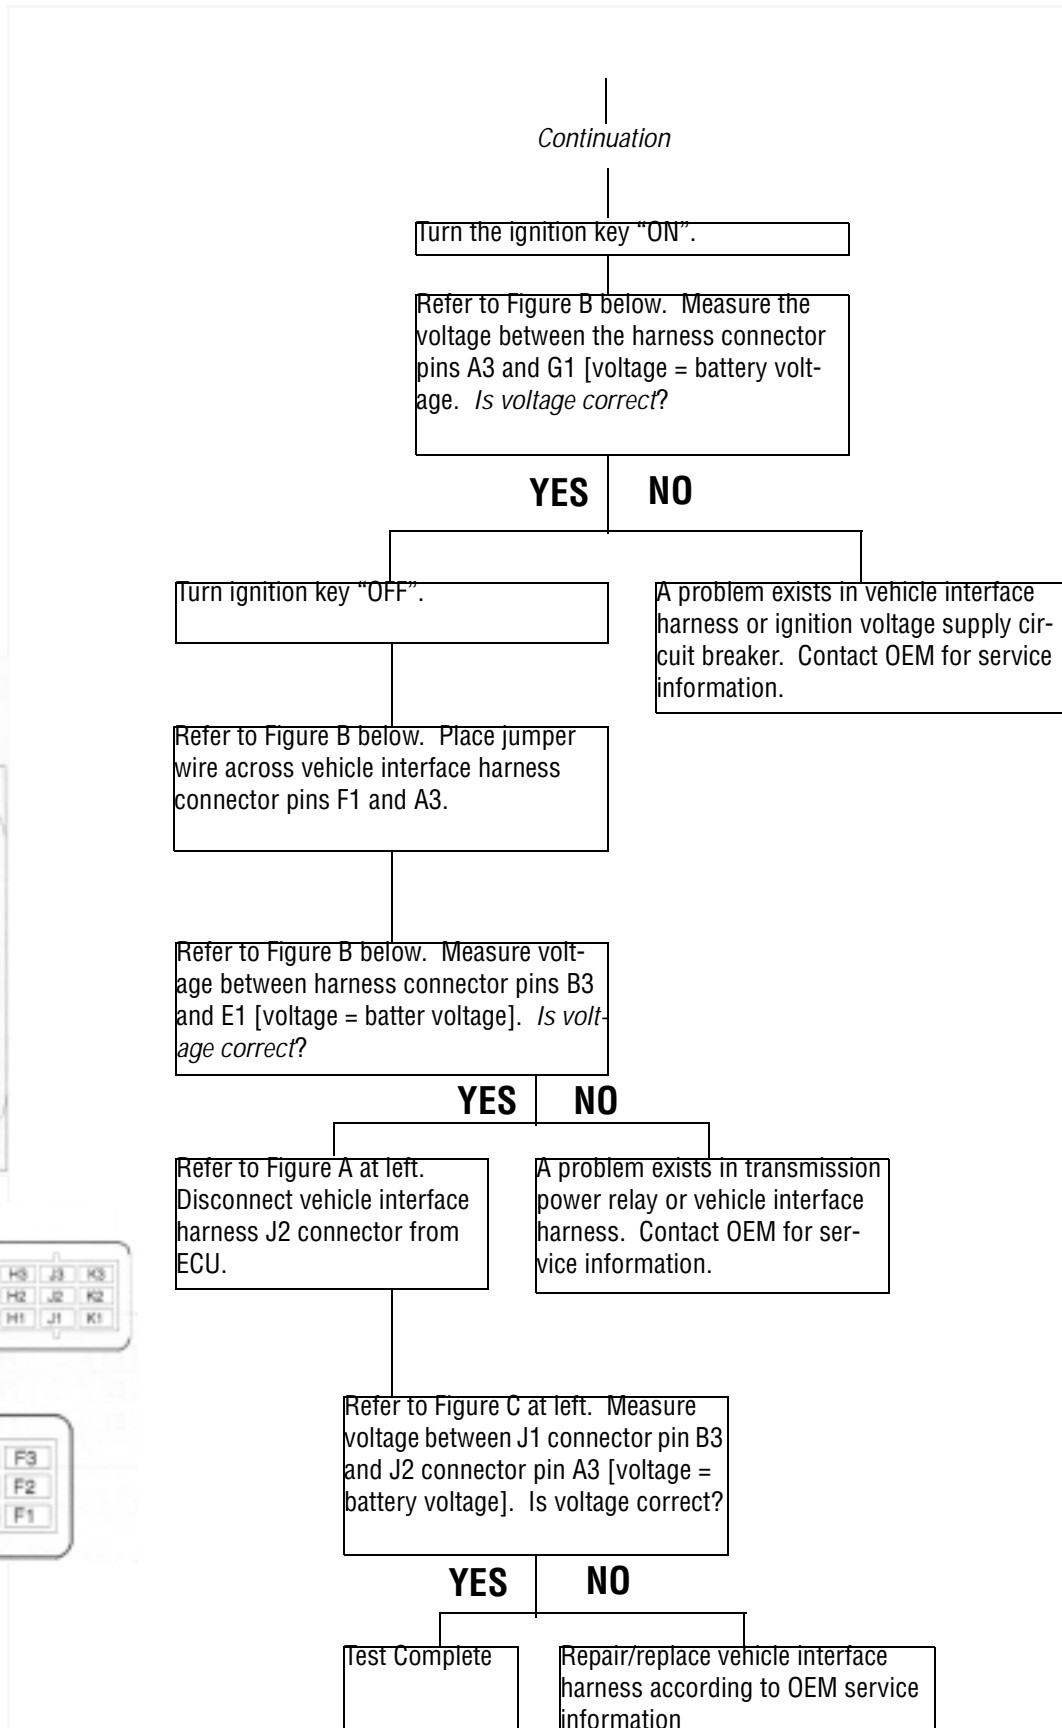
Continuation

Turn the ignition key "ON".

Refer to Figure B below. Measure the voltage between the harness connector pins A3 and G1 [voltage = battery voltage. Is voltage correct?

YES NO

Turn ignition key "OFF".

A problem exists in vehicle interface harness or ignition voltage supply circuit breaker. Contact OEM for service information.

Refer to Figure B below. Place jumper wire across vehicle interface harness connector pins F1 and A3.

Refer to Figure B below. Measure voltage between harness connector pins B3 and E1 [voltage = batter voltage]. Is voltage correct?

YES NO

Refer to Figure A at left. Disconnect vehicle interface harness J2 connector from ECU.

A problem exists in transmission power relay or vehicle interface harness. Contact OEM for service information.

H3 J3 K3
H2 J2 K2
H1 J1 K1

F3
F2
F1

Refer to Figure C at left. Measure voltage between J1 connector pin B3 and J2 connector pin A3 [voltage = battery voltage]. Is voltage correct?

YES NO

Test Complete

Repair/replace vehicle interface harness according to OEM service information